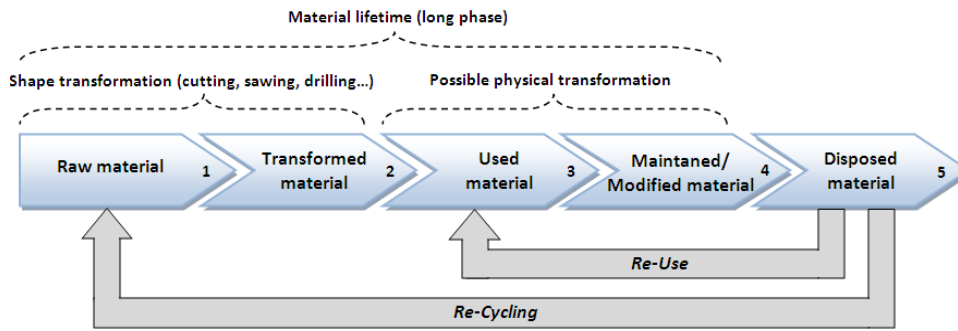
Material lifetime (long phase)

Shape transformation (cutting, sawing, drilling...)

Possible physical transformation

Raw material 1

Transformed material 2

Used material 3

Maintaned/ Modified material 4

Disposed material 5

Re-Use

Re-Cycling